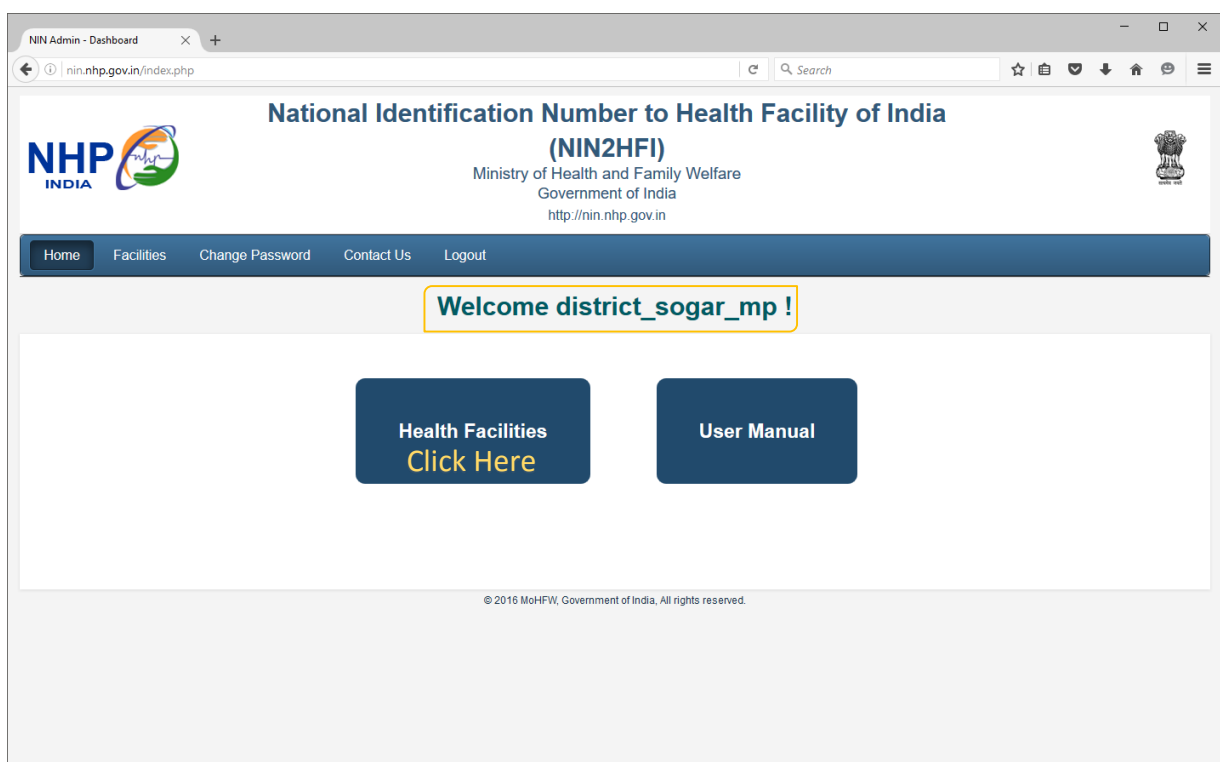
NIN Admin - Dashboard
nin.nhp.gov.in/index.php
Search

NHP INDIA

National Identification Number to Health Facility of India (NIN2HFI)
Ministry of Health and Family Welfare
Government of India
http://nin.nhp.gov.in

Home
Facilities
Change Password
Contact Us
Logout

Welcome district_sogar_mp !

Health Facilities
Click Here

User Manual

© 2016 MoHFW, Government of India, All rights reserved.